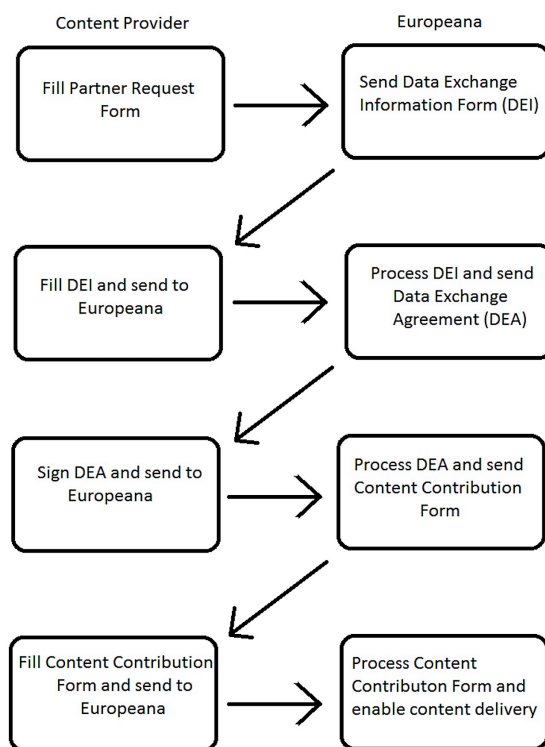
Content Provider

Europeana

Fill Partner Request Form

Send Data Exchange Information Form (DEI)

Fill DEI and send to Europeana

Process DEI and send Data Exchange Agreement (DEA)

Sign DEA and send to Europeana

Process DEA and send Content Contribution Form

Fill Content Contribution Form and send to Europeana

Process Content Contributon Form and enable content delivery